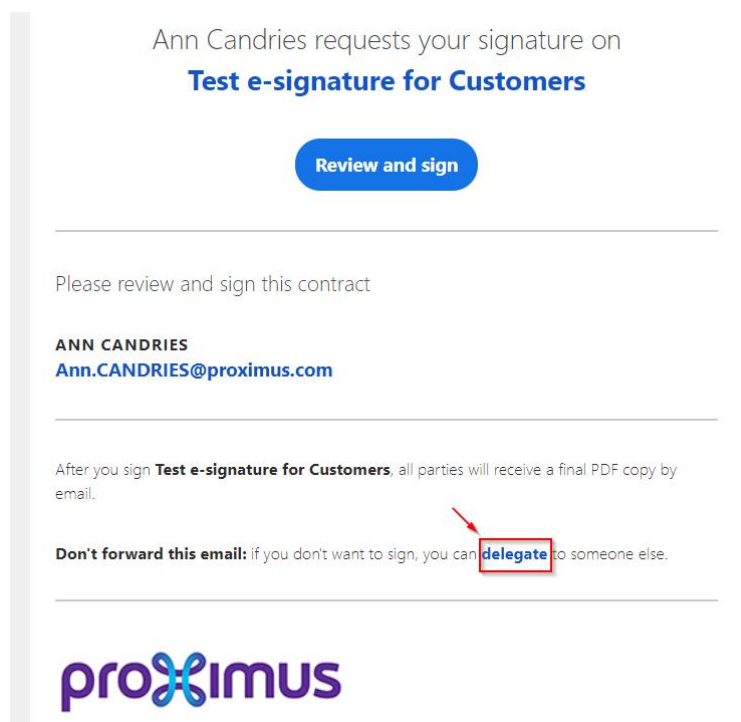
Ann Candries requests your signature on
**Test e-signature for Customers**

Review and sign

Please review and sign this contract

**ANN CANDRIES**
Ann.CANDRIES@proximus.com

After you sign **Test e-signature for Customers**, all parties will receive a final PDF copy by email.

**Don't forward this email:** if you don't want to sign, you can **delegate** to someone else.

proximus